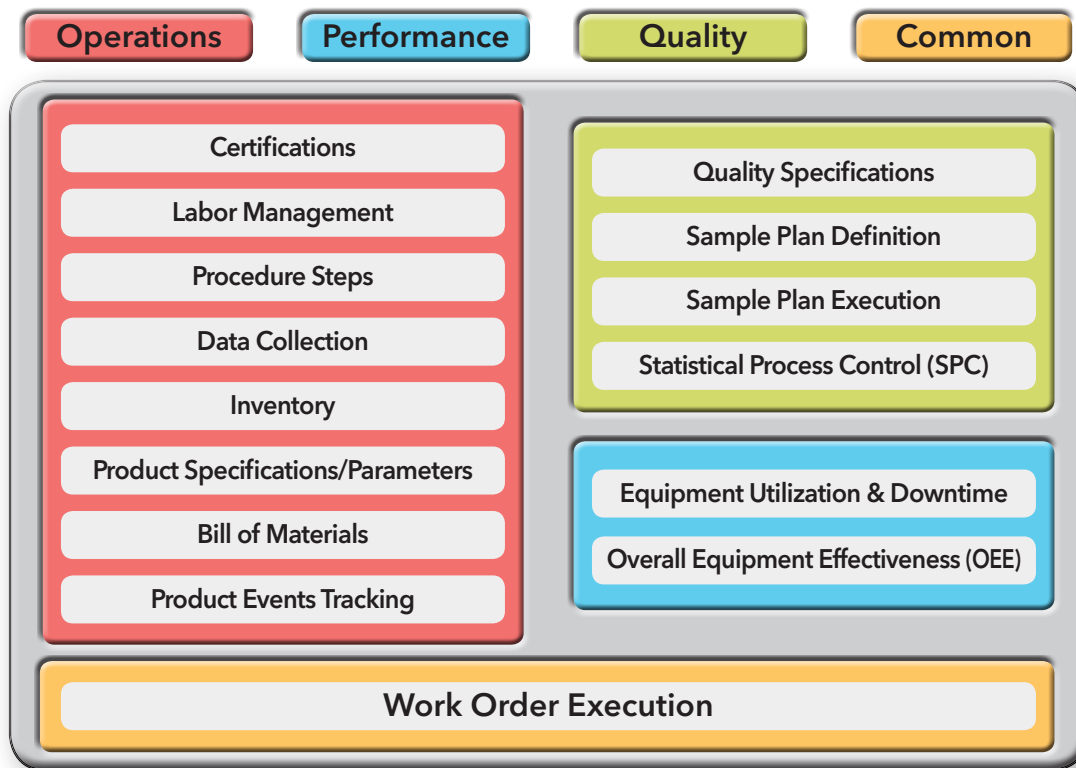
Operations
Performance
Quality
Common

Certifications
Labor Management
Procedure Steps
Data Collection
Inventory
Product Specifications/Parameters
Bill of Materials
Product Events Tracking

Quality Specifications
Sample Plan Definition
Sample Plan Execution
Statistical Process Control (SPC)

Equipment Utilization & Downtime
Overall Equipment Effectiveness (OEE)

Work Order Execution